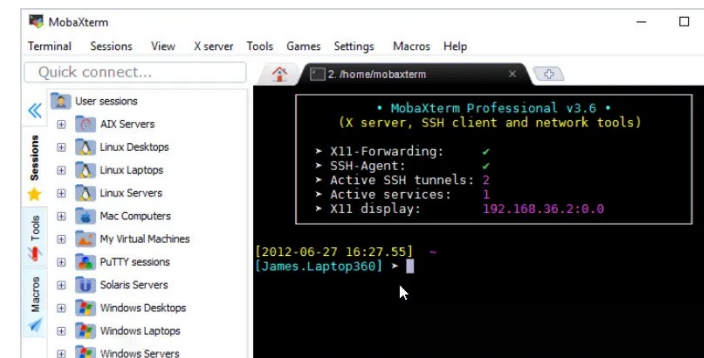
MobaXterm

Terminal Sessions View X server Tools Games Settings Macros Help

Quick connect...

2. /home/mobaxterm

Sessions Tools Macros

User sessions
AIX Servers
Linux Desktops
Linux Laptops
Linux Servers
Mac Computers
My Virtual Machines
PuTTY sessions
Solaris Servers
Windows Desktops
Windows Laptops
Windows Servers

• MobaXterm Professional v3.6 •
(X server, SSH client and network tools)

➤ X11-Forwarding: ✔
➤ SSH-Agent: ✔
➤ Active SSH tunnels: 2
➤ Active services: 1
➤ X11 display: 192.168.36.2:0.0

[2012-06-27 16:27.55] ~
[James.Laptop360] ➤